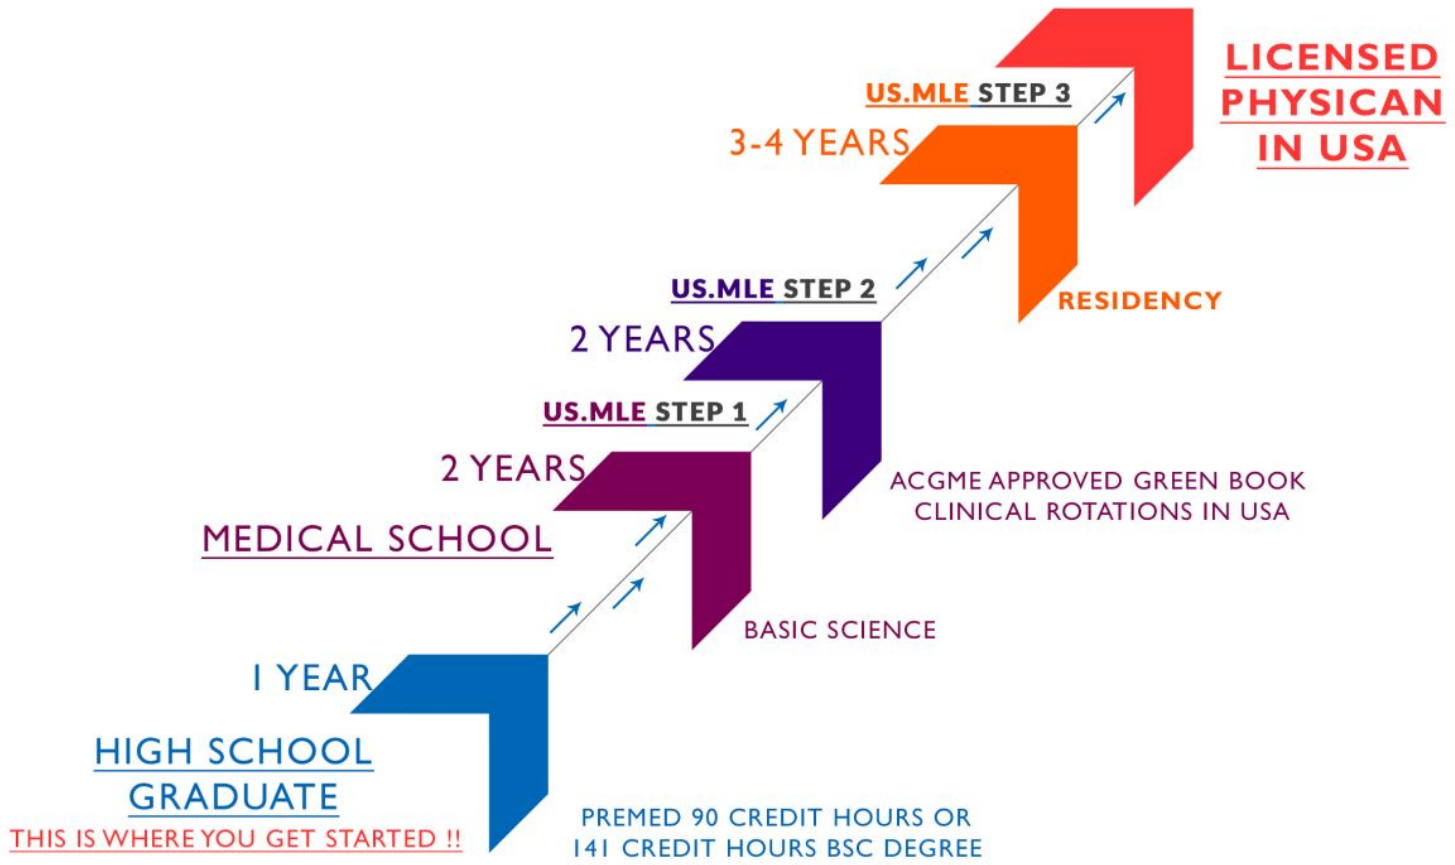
LICENSED PHYSICAN IN USA

US.MLE STEP 3

3-4 YEARS

RESIDENCY

US.MLE STEP 2

2 YEARS

ACGME APPROVED GREEN BOOK CLINICAL ROTATIONS IN USA

US.MLE STEP 1

2 YEARS

MEDICAL SCHOOL

BASIC SCIENCE

1 YEAR

HIGH SCHOOL GRADUATE

THIS IS WHERE YOU GET STARTED !!

PREMED 90 CREDIT HOURS OR 141 CREDIT HOURS BSC DEGREE